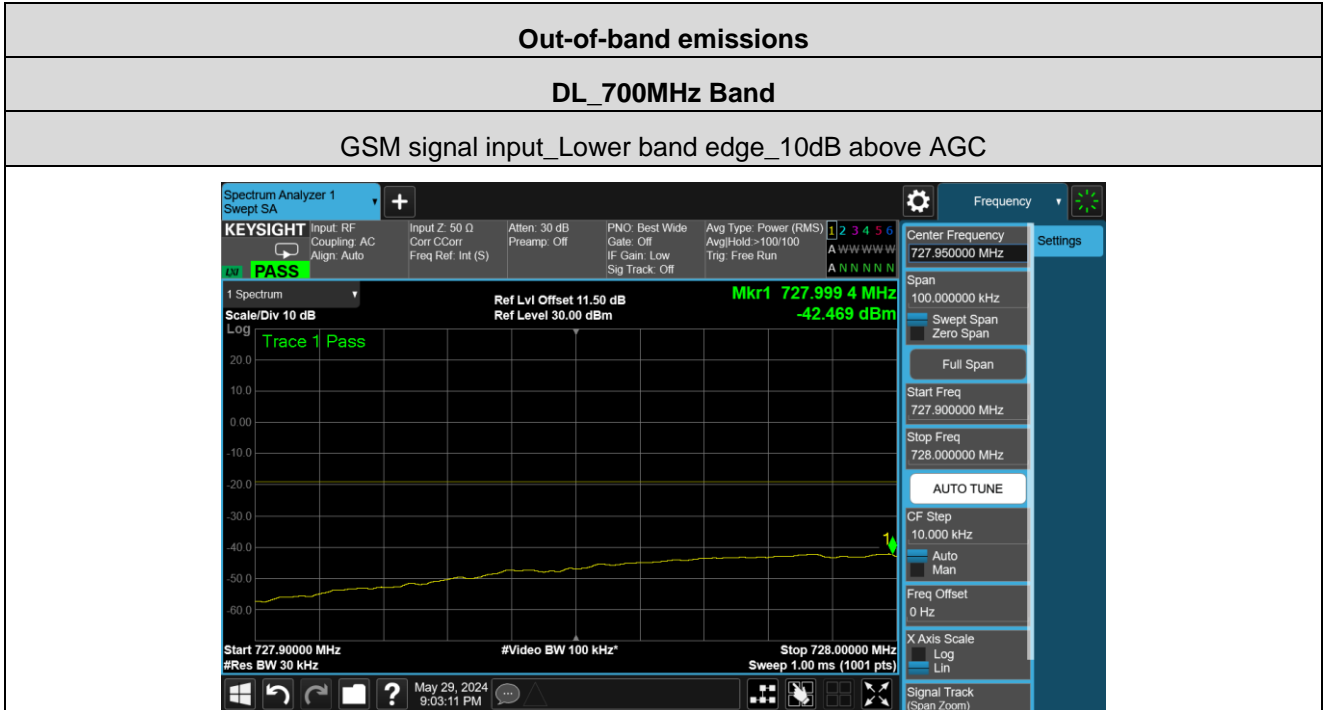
Out-of-band emissions

DL_700MHz Band

GSM signal input_Lower band edge_10dB above AGC

Spectrum Analyzer 1
Swept SA

Frequency

KEYSIGHT Input: RF
Coupling: AC
Align: Auto

Input Z: 50 Ω
Corr CCorr
Freq Ref: Int (S)

Atten: 30 dB
Preamp: Off

PNO: Best Wide
Gate: Off
IF Gain: Low
Sig Track: Off

Avg Type: Power (RMS)
Avg|Hold:>100/100
Trig: Free Run

1 2 3 4 5 6
A W W W W W
A N N N N N

PASS

1 Spectrum
Scale/Div 10 dB
Log

Ref Lvl Offset 11.50 dB
Ref Level 30.00 dBm

Mkr1 727.999 4 MHz
-42.469 dBm

Trace 1 Pass

20.0
10.0
0.00
-10.0
-20.0
-30.0
-40.0
-50.0
-60.0

1

Start 727.90000 MHz
#Res BW 30 kHz

#Video BW 100 kHz*

Stop 728.00000 MHz
Sweep 1.00 ms (1001 pts)

Center Frequency
727.950000 MHz

Settings

Span
100.000000 kHz
Swept Span
Zero Span

Full Span

Start Freq
727.900000 MHz

Stop Freq
728.000000 MHz

AUTO TUNE

CF Step
10.000 kHz
Auto
Man

Freq Offset
0 Hz

X Axis Scale
Log
Lin

Signal Track
(Span Zoom)

May 29, 2024
9:03:11 PM